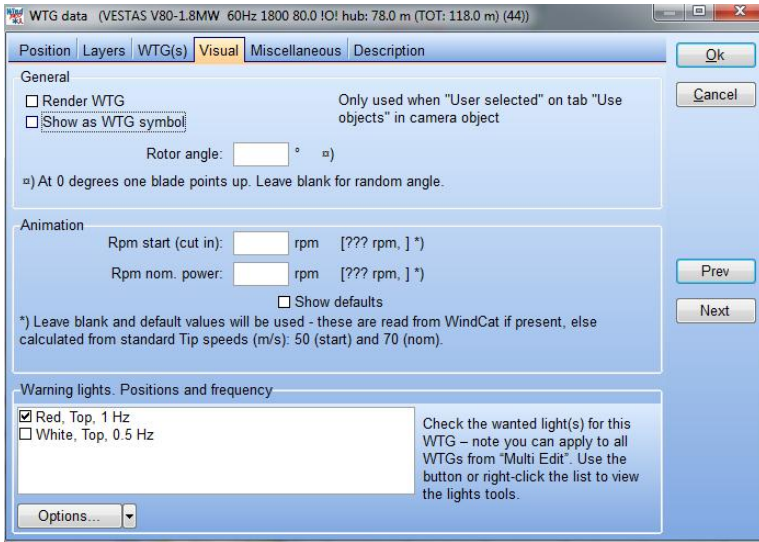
WTG data (VESTAS V80-1.8MW 60Hz 1800 80.0 !O! hub: 78.0 m (TOT: 118.0 m) (44))

Position Layers WTG(s) Visual Miscellaneous Description

Ok

Cancel

General

☐ Render WTG

☐ Show as WTG symbol

Only used when "User selected" on tab "Use objects" in camera object

Rotor angle: ° ¤)

¤) At 0 degrees one blade points up. Leave blank for random angle.

Animation

Rpm start (cut in): rpm [??? rpm, ] *)

Rpm nom. power: rpm [??? rpm, ] *)

☐ Show defaults

*) Leave blank and default values will be used - these are read from WindCat if present, else calculated from standard Tip speeds (m/s): 50 (start) and 70 (nom).

Prev

Next

Warning lights. Positions and frequency

☑ Red, Top, 1 Hz

☐ White, Top, 0.5 Hz

Check the wanted light(s) for this WTG – note you can apply to all WTGs from "Multi Edit". Use the button or right-click the list to view the lights tools.

Options...